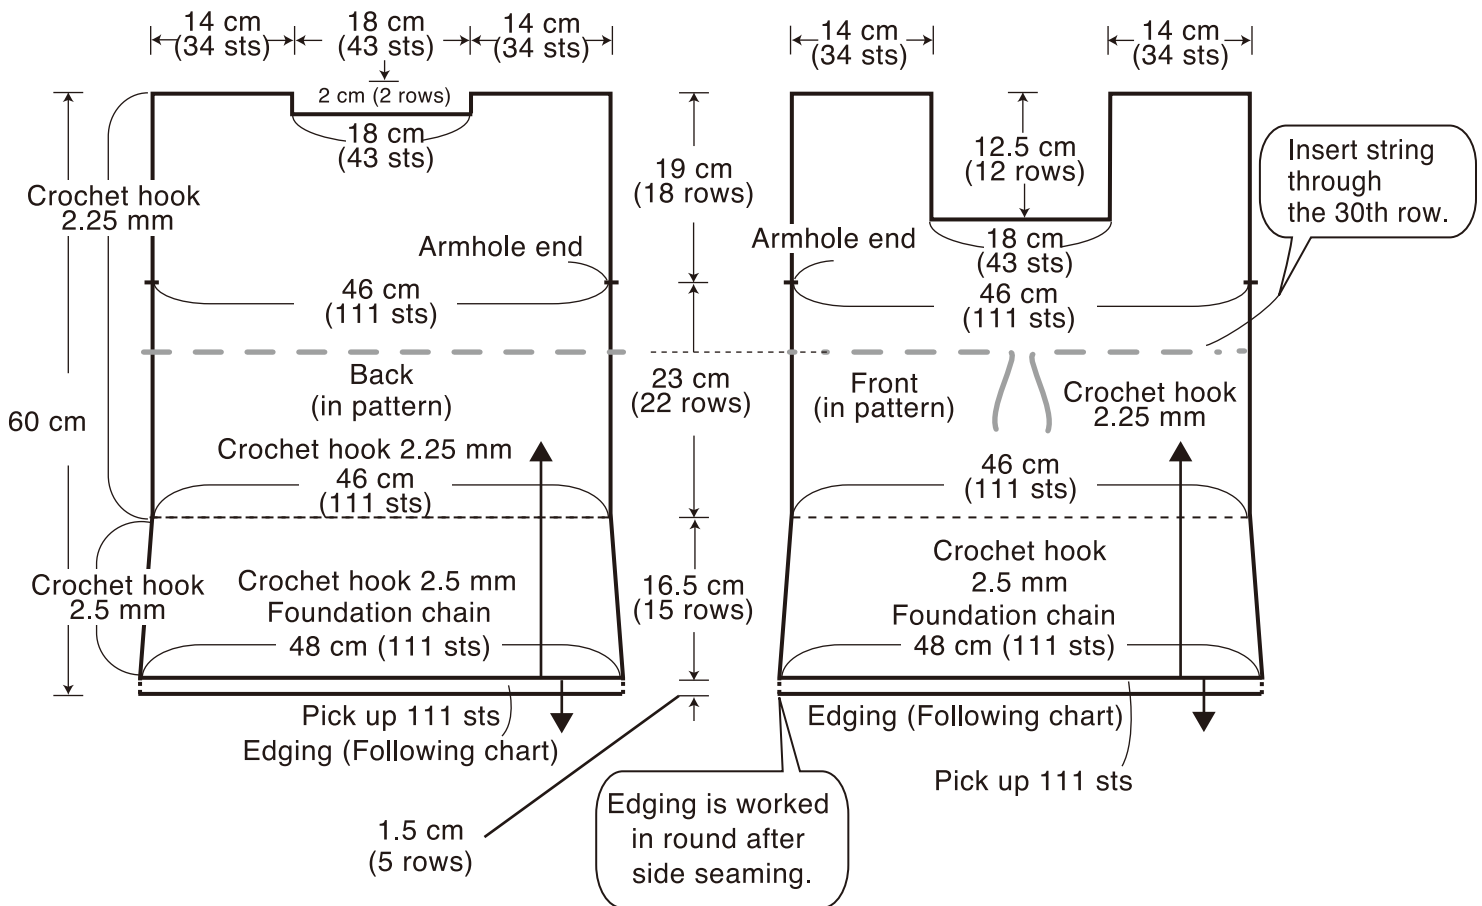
14 cm (34 sts)
18 cm (43 sts)
14 cm (34 sts)
2 cm (2 rows)
18 cm (43 sts)
Crochet hook 2.25 mm
Armhole end
46 cm (111 sts)
Back (in pattern)
60 cm
Crochet hook 2.25 mm
46 cm (111 sts)
Crochet hook 2.5 mm
Crochet hook 2.5 mm
Foundation chain
48 cm (111 sts)
Pick up 111 sts
Edging (Following chart)
19 cm (18 rows)
23 cm (22 rows)
16.5 cm (15 rows)
1.5 cm (5 rows)
14 cm (34 sts)
14 cm (34 sts)
12.5 cm (12 rows)
Insert string through the 30th row.
Armhole end
18 cm (43 sts)
46 cm (111 sts)
Front (in pattern)
Crochet hook 2.25 mm
46 cm (111 sts)
Crochet hook 2.5 mm
Foundation chain
48 cm (111 sts)
Edging (Following chart)
Pick up 111 sts
Edging is worked in round after side seaming.